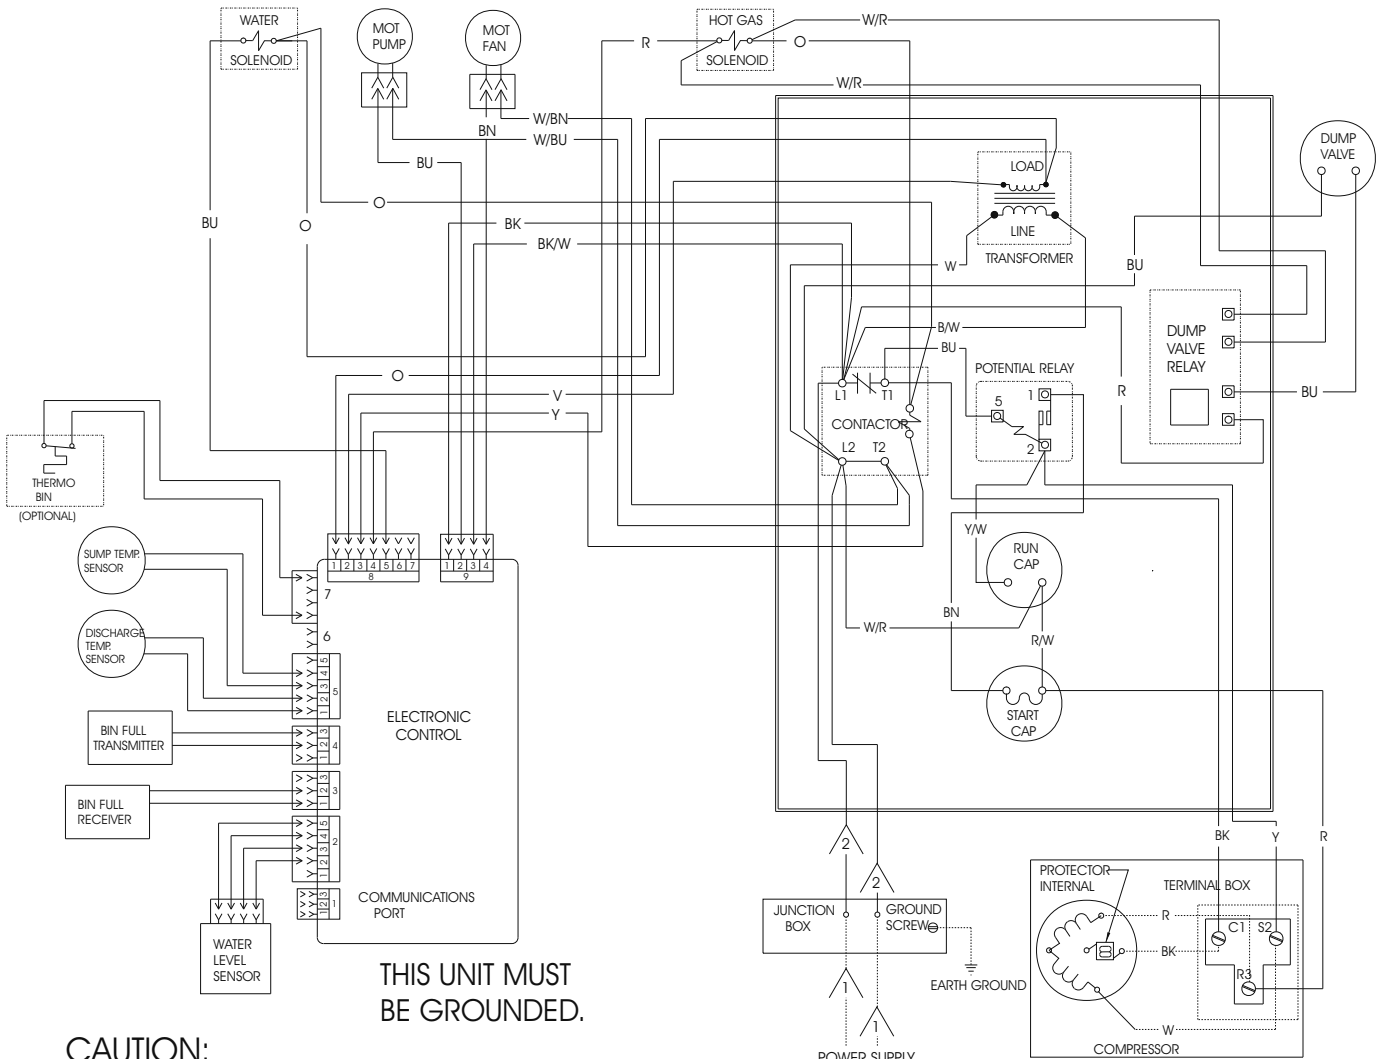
WATER
SOLENOID
MOT PUMP
MOT FAN
HOT GAS
SOLENOID
R
W/R
W/R
W/BN
BN
W/BU
BU
DUMP VALVE
LOAD
BU
O
O
BK
LINE
BK/W
W
TRANSFORMER
BU
B/W
BU
DUMP VALVE RELAY
POTENTIAL RELAY
O
L1
T1
V
1
5
R
BU
Y
CONTACTOR
THERMO BIN (OPTIONAL)
L2
T2
2
Y/W
RUN CAP
1 2 3 4 5 6 7
8
1 2 3 4
9
SUMP TEMP. SENSOR
7
BN
6
W/R
DISCHARGE TEMP. SENSOR
R/W
1 2 3 4 5
5
START CAP
ELECTRONIC CONTROL
BIN FULL TRANSMITTER
1 2 3
4
1 2 3
3
BIN FULL RECEIVER
BK
Y
R
1 2 3 4 5
2
2
2
PROTECTOR INTERNAL
TERMINAL BOX
1 2 3
1
COMMUNICATIONS PORT
JUNCTION BOX
GROUND SCREW
R
C1
S2
BK
WATER LEVEL SENSOR
THIS UNIT MUST BE GROUNDED.
EARTH GROUND
R3
1
1
W
CAUTION:
POWER SUPPLY
COMPRESSOR